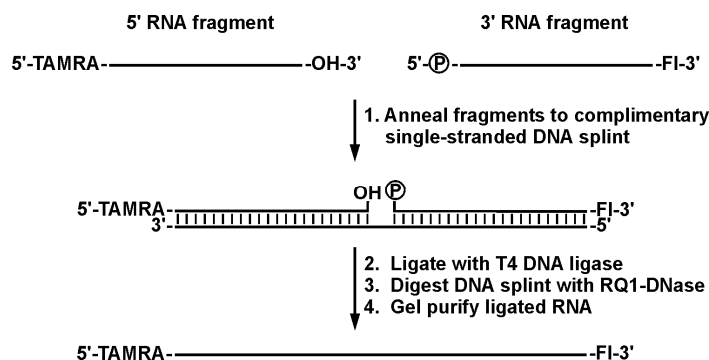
5' RNA fragment

3' RNA fragment

5'-TAMRA- -OH-3'

5'-Ⓟ- -Fl-3'

1. Anneal fragments to complimentary single-stranded DNA splint

OH Ⓟ

5'-TAMRA- -Fl-3'

3'- -5'

2. Ligate with T4 DNA ligase
3. Digest DNA splint with RQ1-DNase
4. Gel purify ligated RNA

5'-TAMRA- -Fl-3'